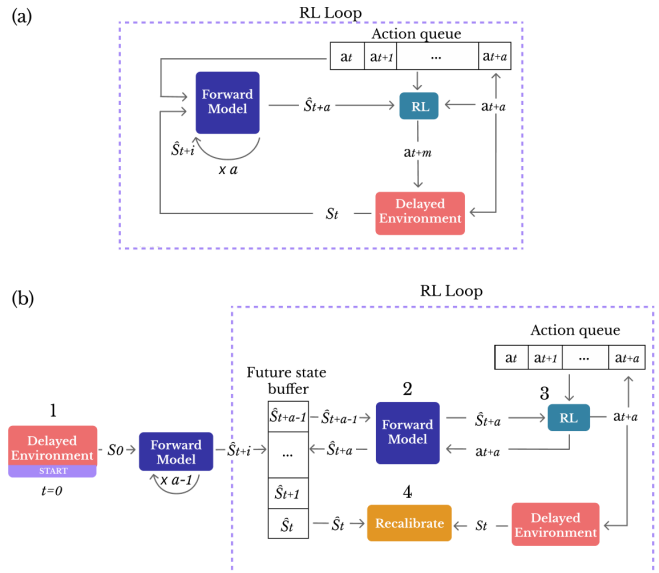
(a)

RL Loop

Action queue

| $a_t$ | $a_{t+1}$ | ... | $a_{t+a}$ |
|---|---|---|---|

Forward Model

$\hat{S}_{t+a}$

RL

$a_{t+a}$

$\hat{S}_{t+i}$

x a

$a_{t+m}$

$S_t$

Delayed Environment

(b)

RL Loop

Action queue

| $a_t$ | $a_{t+1}$ | ... | $a_{t+a}$ |
|---|---|---|---|

Future state buffer

1

Delayed Environment

START

$t=0$

$S_0$

Forward Model

x a-1

$\hat{S}_{t+i}$

| $\hat{S}_{t+a-1}$ |
|---|
| ... |
| $\hat{S}_{t+1}$ |
| $\hat{S}_t$ |

$\hat{S}_{t+a-1}$

$\hat{S}_{t+a}$

2

Forward Model

$\hat{S}_{t+a}$

$a_{t+a}$

3

RL

$a_{t+a}$

4

$\hat{S}_t$

Recalibrate

$S_t$

Delayed Environment